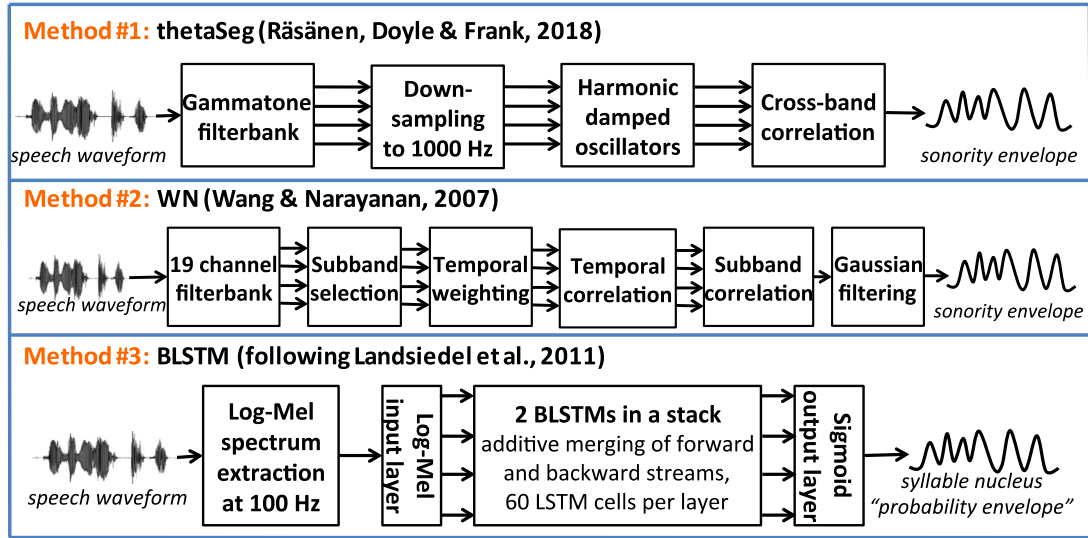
Method #1: thetaSeg (Räsänen, Doyle & Frank, 2018)

speech waveform

Gammatone filterbank

Downsampling to 1000 Hz

Harmonic damped oscillators

Cross-band correlation

sonority envelope

Method #2: WN (Wang & Narayanan, 2007)

speech waveform

19 channel filterbank

Subband selection

Temporal weighting

Temporal correlation

Subband correlation

Gaussian filtering

sonority envelope

Method #3: BLSTM (following Landsiedel et al., 2011)

speech waveform

Log-Mel spectrum extraction at 100 Hz

Log-Mel input layer

2 BLSTMs in a stack
additive merging of forward and backward streams, 60 LSTM cells per layer

Sigmoid output layer

syllable nucleus "probability envelope"